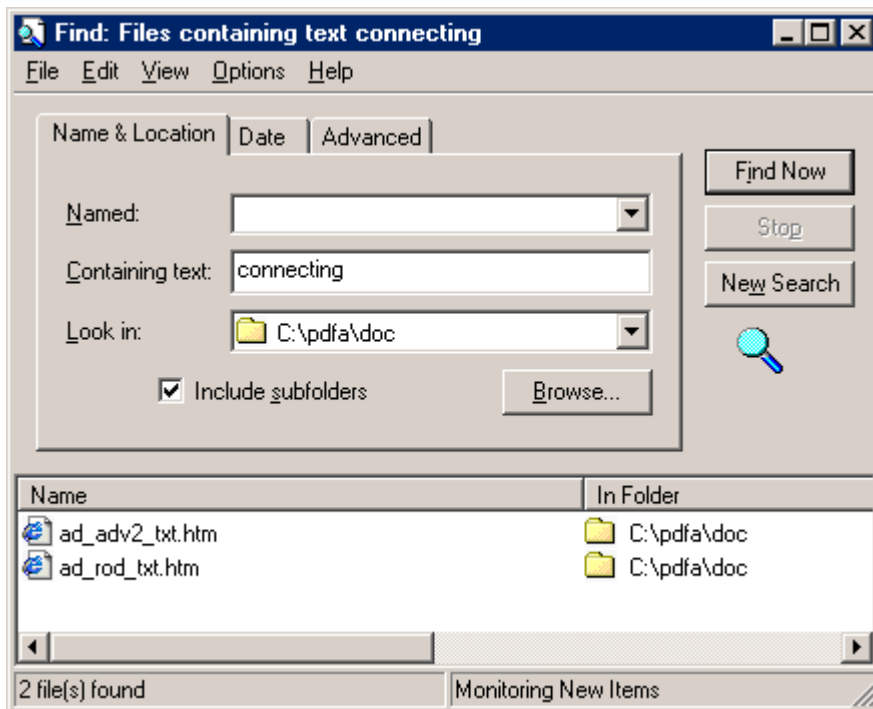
Find: Files containing text connecting

File Edit View Options Help

Name & Location | Date | Advanced

Named:

Containing text: connecting

Look in: C:\pdfa\doc

Include subfolders

Browse...

Find Now

Stop

New Search

| Name | In Folder |
|---|---|
| ad_adv2_txt.htm | C:\pdfa\doc |
| ad_rod_txt.htm | C:\pdfa\doc |

2 file(s) found

Monitoring New Items